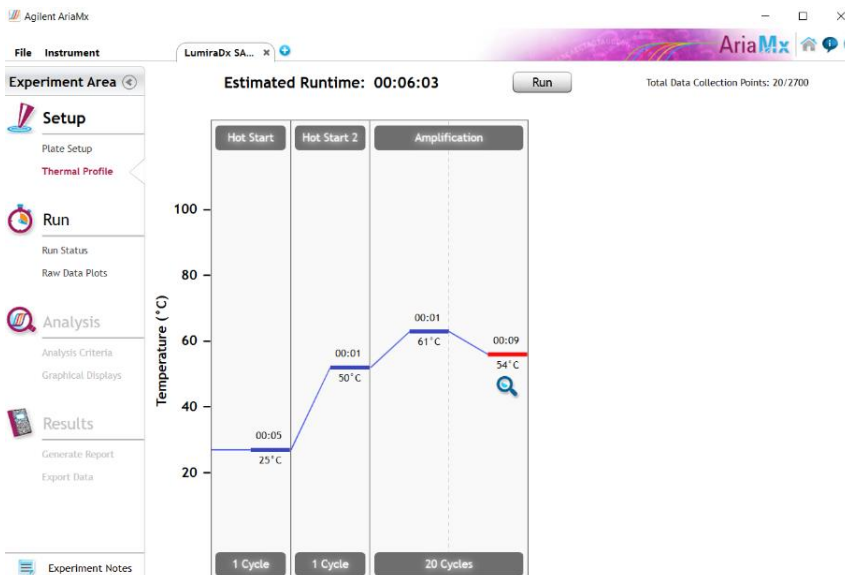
Agilient AriaMx

File Instrument

LumiraDx SA... ×

AriaMx

Experiment Area

Setup

Plate Setup

Thermal Profile

Run

Run Status

Raw Data Plots

Analysis

Analysis Criteria

Graphical Displays

Results

Generate Report

Export Data

Experiment Notes

Estimated Runtime: 00:06:03

Run

Total Data Collection Points: 20/2700

Hot Start

Hot Start 2

Amplification

Temperature (°C)

100

80

60

40

20

00:05
25°C

00:01
50°C

00:01
61°C

00:09
54°C

1 Cycle

1 Cycle

20 Cycles